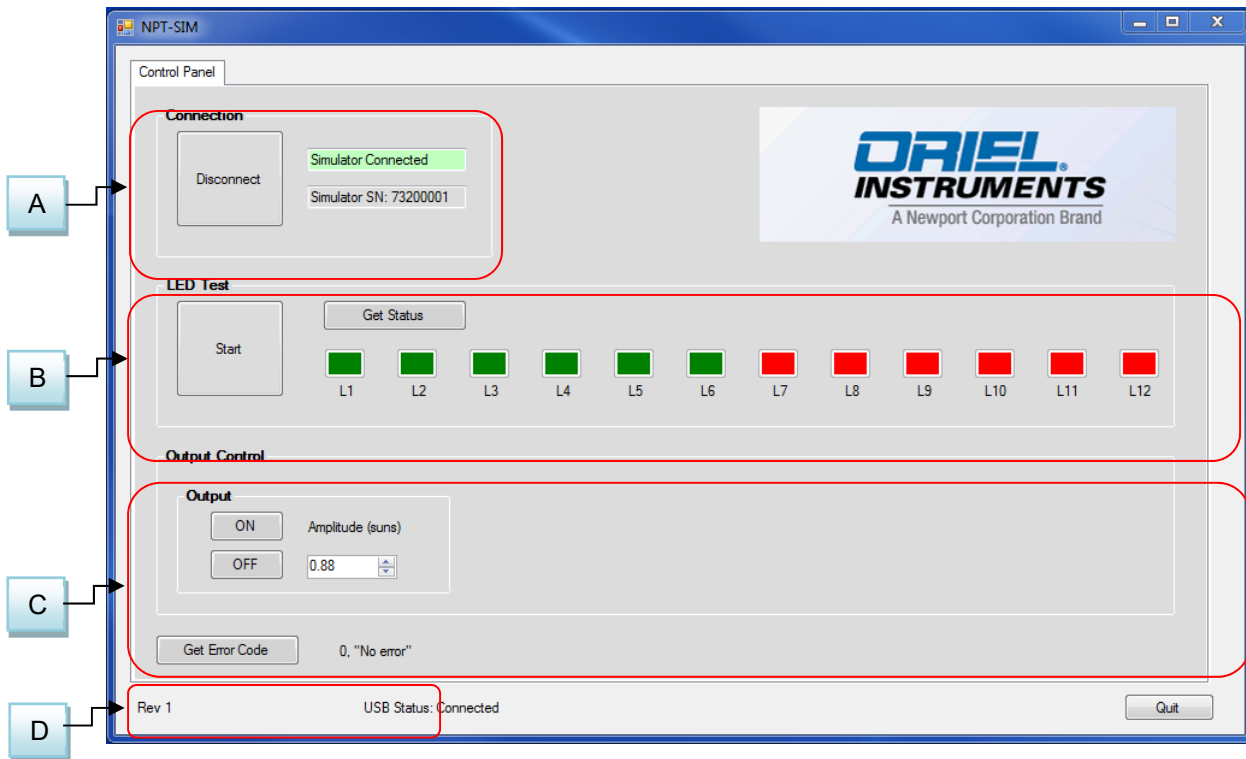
NPT-SIM

Control Panel

Connection

Disconnect

Simulator Connected

Simulator SN: 73200001

ORIEL INSTRUMENTS
A Newport Corporation Brand

A

LED Test

Start

Get Status

L1 L2 L3 L4 L5 L6 L7 L8 L9 L10 L11 L12

B

Output Control

Output

ON

OFF

Amplitude (suns)

0.88

C

Get Error Code

0, "No error"

D

Rev 1

USB Status: Connected

Quit